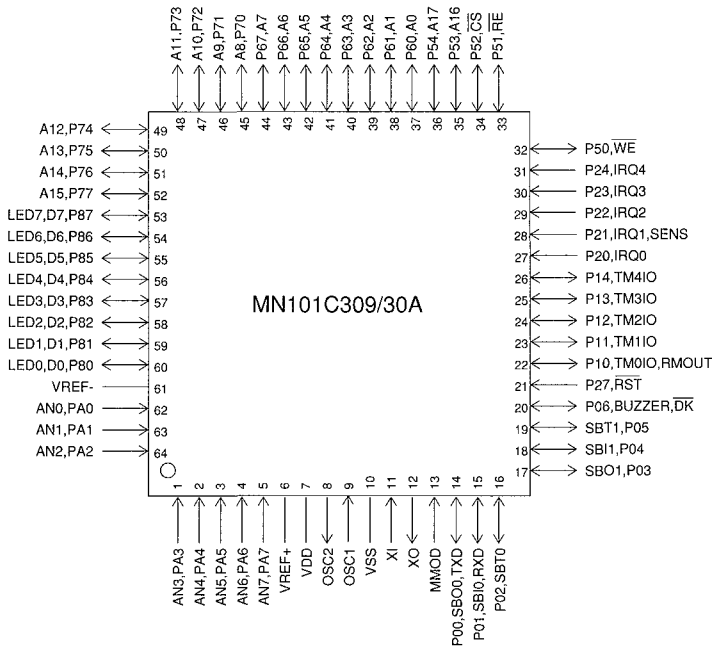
A11,P73
A10,P72
A9,P71
A8,P70
P67,A7
P66,A6
P65,A5
P64,A4
P63,A3
P62,A2
P61,A1
P60,A0
P54,A17
P53,A16
P52,$\overline{CS}$
P51,$\overline{RE}$

48
47
46
45
44
43
42
41
40
39
38
37
36
35
34
33

A12,P74 49
A13,P75 50
A14,P76 51
A15,P77 52
LED7,D7,P87 53
LED6,D6,P86 54
LED5,D5,P85 55
LED4,D4,P84 56
LED3,D3,P83 57
LED2,D2,P82 58
LED1,D1,P81 59
LED0,D0,P80 60
VREF- 61
AN0,PA0 62
AN1,PA1 63
AN2,PA2 64

32 P50,$\overline{WE}$
31 P24,IRQ4
30 P23,IRQ3
29 P22,IRQ2
28 P21,IRQ1,SENS
27 P20,IRQ0
26 P14,TM4IO
25 P13,TM3IO
24 P12,TM2IO
23 P11,TM1IO
22 P10,TM0IO,RMOUT
21 P27,$\overline{RST}$
20 P06,BUZZER,$\overline{DK}$
19 SBT1,P05
18 SBI1,P04
17 SBO1,P03

MN101C309/30A

1
2
3
4
5
6
7
8
9
10
11
12
13
14
15
16

AN3,PA3
AN4,PA4
AN5,PA5
AN6,PA6
AN7,PA7
VREF+
VDD
OSC2
OSC1
VSS
XI
XO
MMOD
P00,SBO0,TXD
P01,SBI0,RXD
P02,SBT0